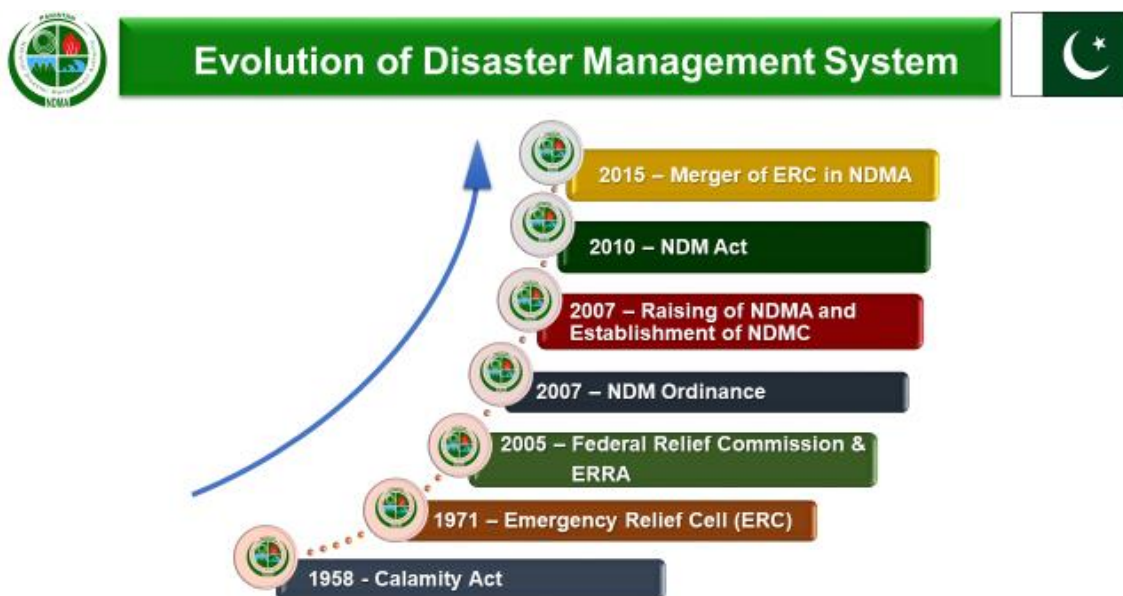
PAKISTAN
NDMA

Evolution of Disaster Management System

2015 – Merger of ERC in NDMA

2010 – NDM Act

2007 – Raising of NDMA and Establishment of NDMC

2007 – NDM Ordinance

2005 – Federal Relief Commission & ERRA

1971 – Emergency Relief Cell (ERC)

1958 - Calamity Act